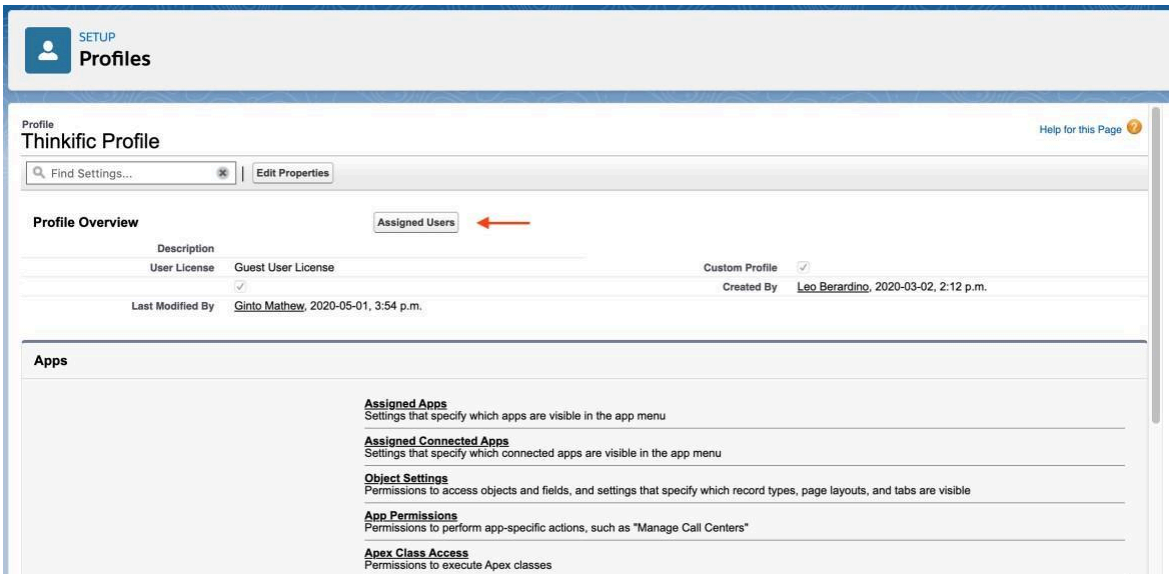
SETUP
Profiles

Profile
Thinkific Profile

Help for this Page

Find Settings...

Edit Properties

Profile Overview

Assigned Users

| | | | |
|---|---|---|---|
| Description | | | |
| User License | Guest User License | Custom Profile | ✓ |
| | ✓ | Created By | Leo Berardino, 2020-03-02, 2:12 p.m. |
| Last Modified By | Ginto Mathew, 2020-05-01, 3:54 p.m. | | |

Apps

Assigned Apps
Settings that specify which apps are visible in the app menu

Assigned Connected Apps
Settings that specify which connected apps are visible in the app menu

Object Settings
Permissions to access objects and fields, and settings that specify which record types, page layouts, and tabs are visible

App Permissions
Permissions to perform app-specific actions, such as "Manage Call Centers"

Apex Class Access
Permissions to execute Apex classes